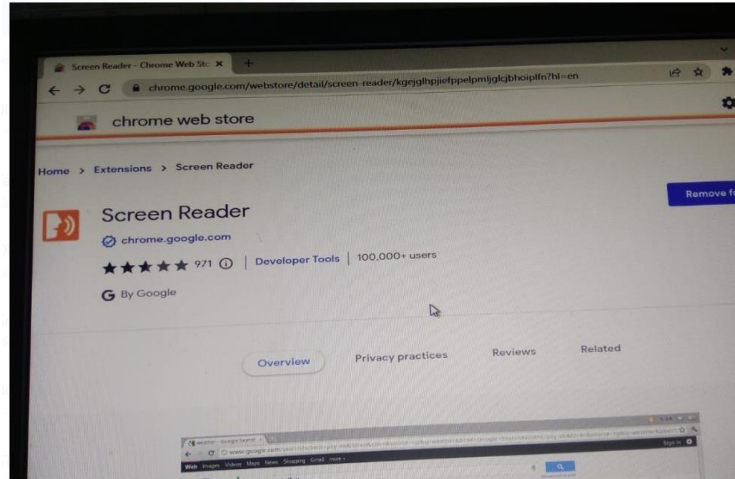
Screen Reader - Chrome Web St: ×

chrome.google.com/webstore/detail/screen-reader/kgejglhpjiefppelpmljglcjbhoiplfn?hl=en

chrome web store

Home > Extensions > Screen Reader

Remove f

Screen Reader

chrome.google.com

971 | Developer Tools | 100,000+ users

By Google

Overview Privacy practices Reviews Related

Web Images Videos Maps News Shopping Gmail more

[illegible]